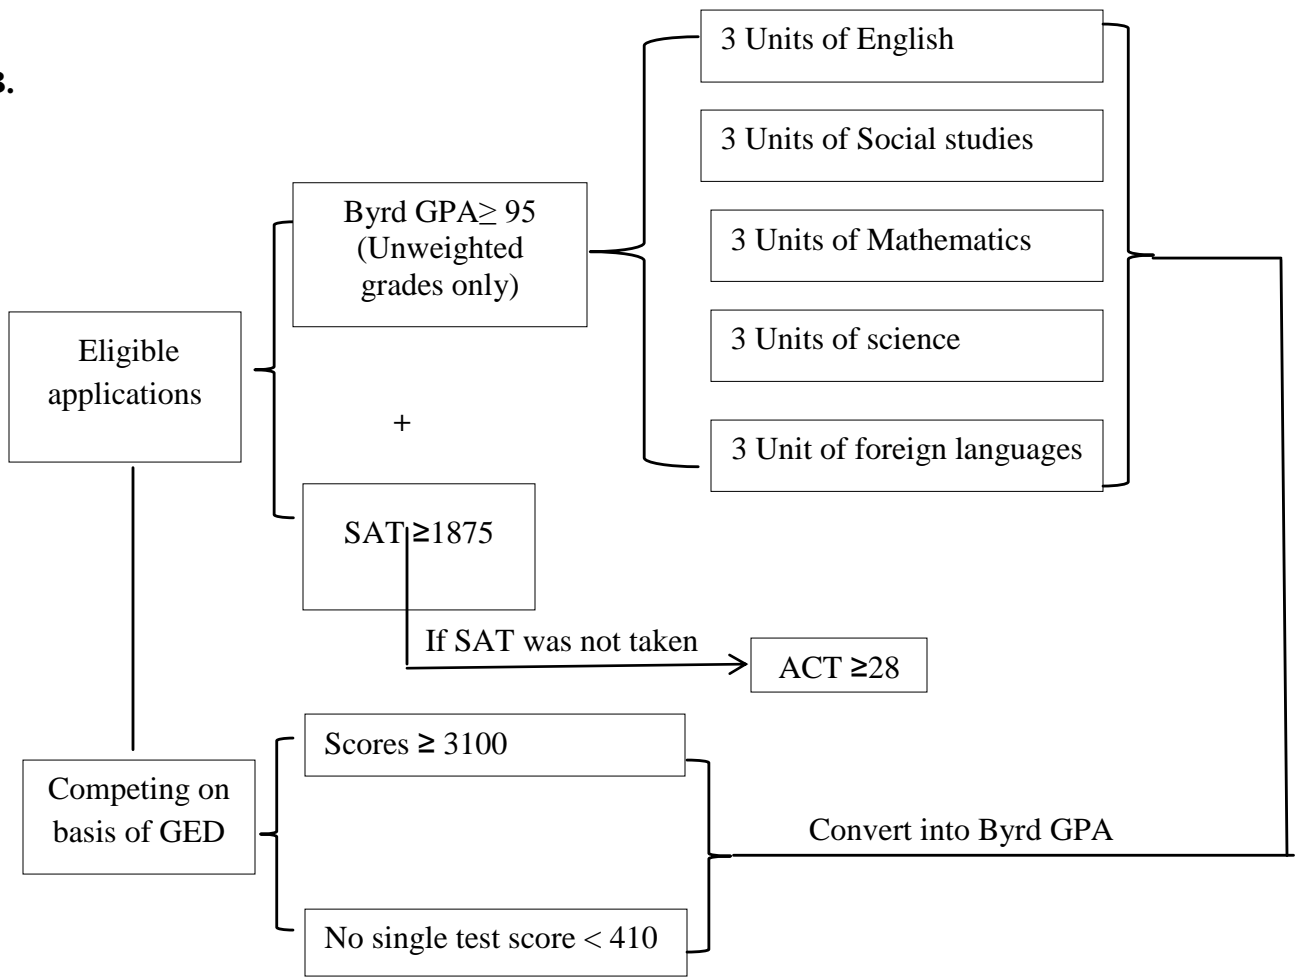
3.

Eligible applications

Byrd GPA$\geq$ 95 (Unweighted grades only)

+

SAT $\geq$1875

3 Units of English

3 Units of Social studies

3 Units of Mathematics

3 Units of science

3 Unit of foreign languages

If SAT was not taken

ACT $\geq$28

Competing on basis of GED

Scores $\geq$ 3100

No single test score < 410

Convert into Byrd GPA